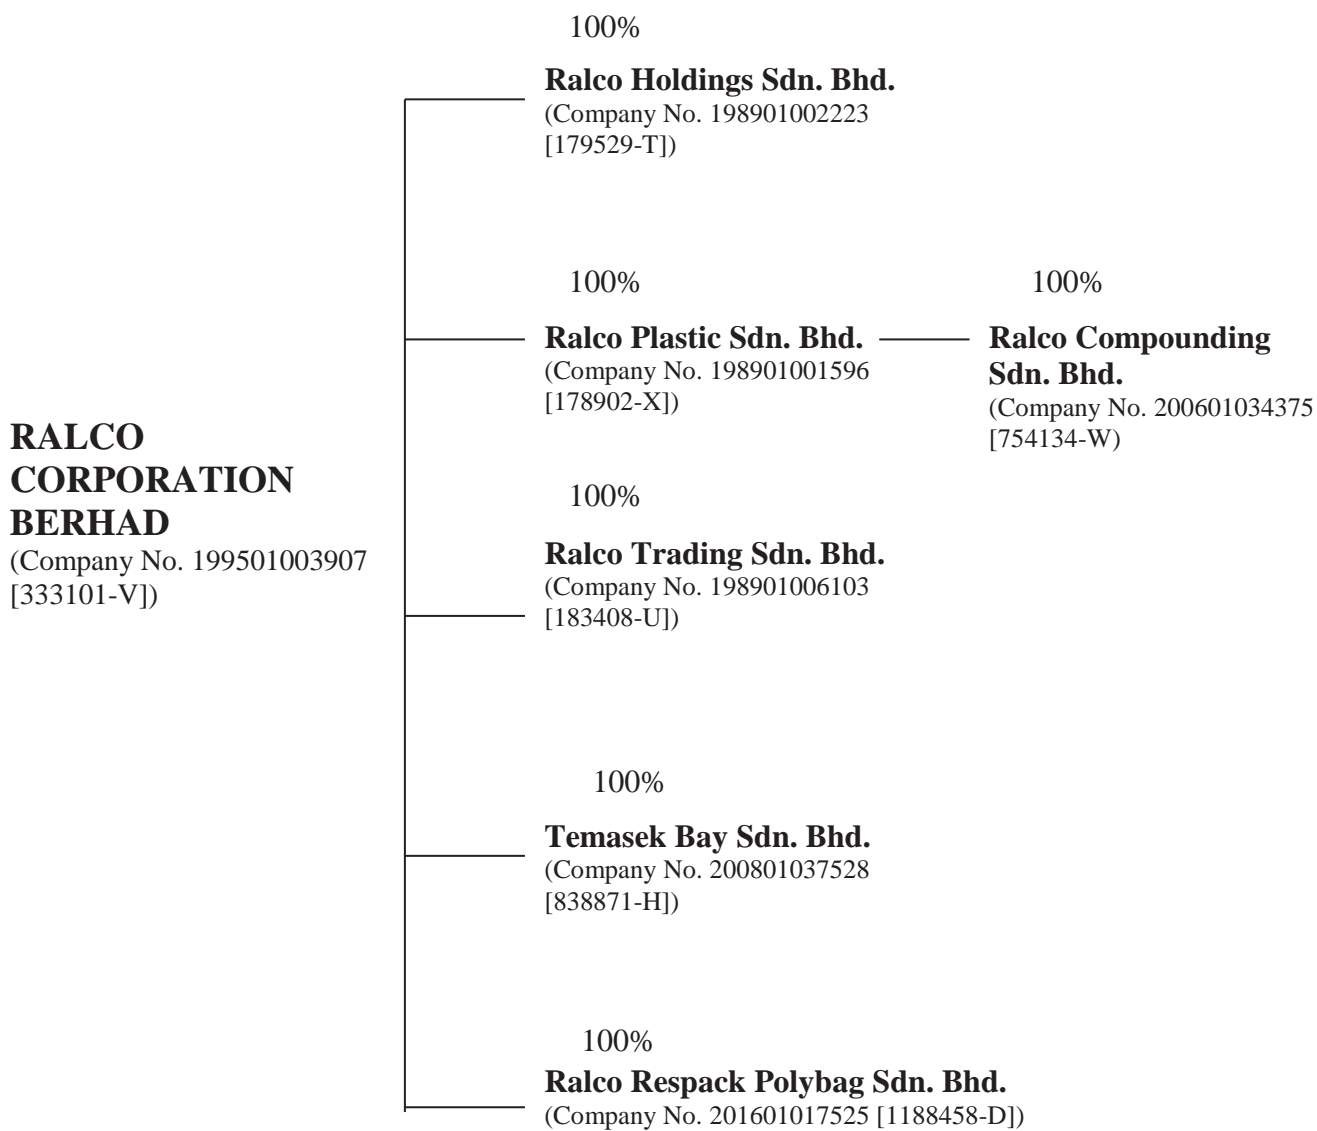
RALCO CORPORATION BERHAD
(Company No. 199501003907 [333101-V])

100%
Ralco Holdings Sdn. Bhd.
(Company No. 198901002223 [179529-T])

100%
Ralco Plastic Sdn. Bhd.
(Company No. 198901001596 [178902-X])

100%
Ralco Compounding Sdn. Bhd.
(Company No. 200601034375 [754134-W)

100%
Ralco Trading Sdn. Bhd.
(Company No. 198901006103 [183408-U])

100%
Temasek Bay Sdn. Bhd.
(Company No. 200801037528 [838871-H])

100%
Ralco Respack Polybag Sdn. Bhd.
(Company No. 201601017525 [1188458-D])